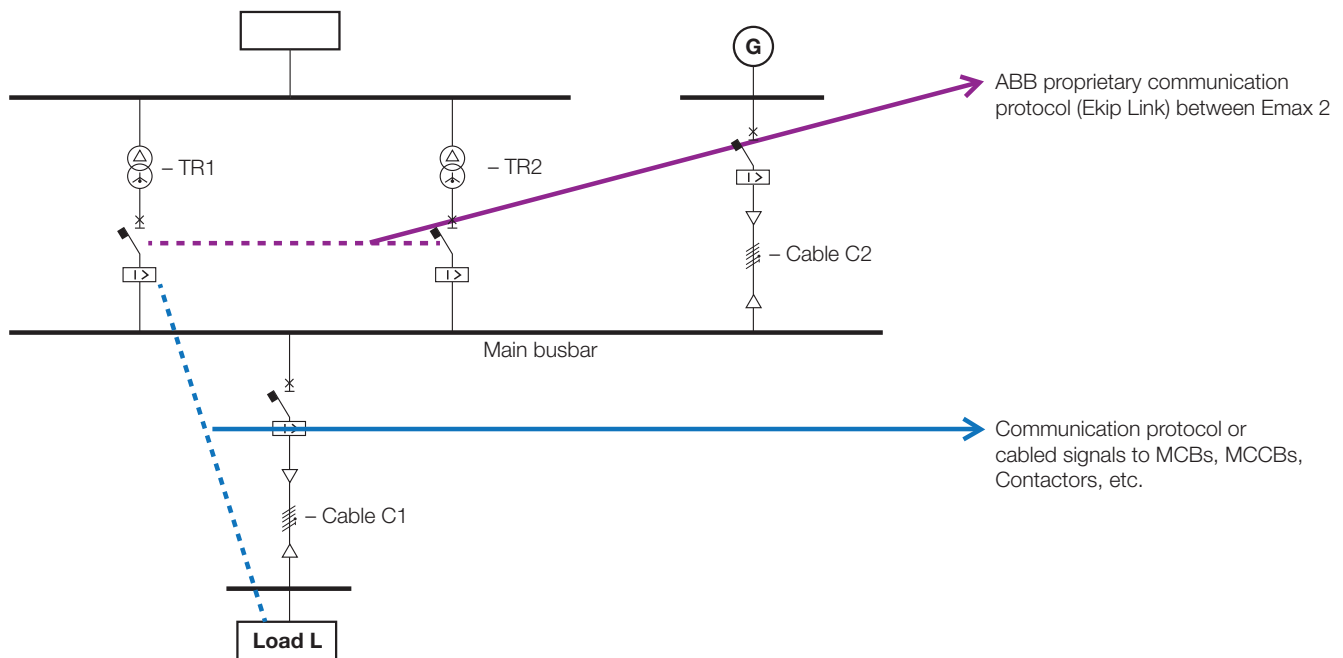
G

– TR1

– TR2

ABB proprietary communication protocol (Ekip Link) between Emax 2

I >

I >

I >

– Cable C2

Main busbar

I >

Communication protocol or cabled signals to MCBs, MCCBs, Contactors, etc.

– Cable C1

Load L